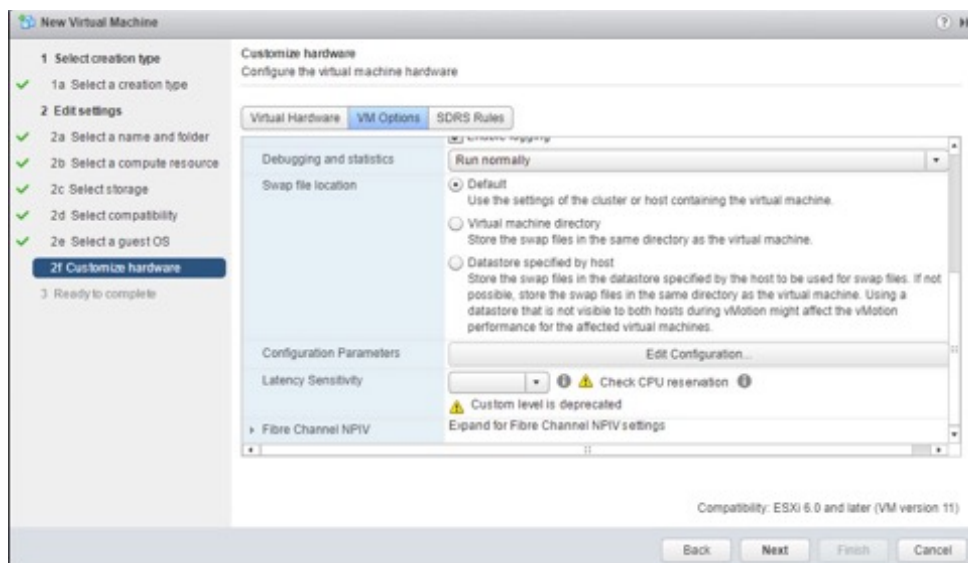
New Virtual Machine

1 Select creation type
1a Select a creation type
2 Edit settings
2a Select a name and folder
2b Select a compute resource
2c Select storage
2d Select compatibility
2e Select a guest OS
2f Customize hardware
3 Ready to complete

Customize hardware
Configure the virtual machine hardware

Virtual Hardware | VM Options | SDRS Rules

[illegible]

| | |
|---|---|
| Debugging and statistics | Run normally |
| Swap file location | Default<br>Use the settings of the cluster or host containing the virtual machine.<br>Virtual machine directory<br>Store the swap files in the same directory as the virtual machine.<br>Datastore specified by host<br>Store the swap files in the datastore specified by the host to be used for swap files. If not possible, store the swap files in the same directory as the virtual machine. Using a datastore that is not visible to both hosts during vMotion might affect the vMotion performance for the affected virtual machines. |
| Configuration Parameters | Edit Configuration... |
| Latency Sensitivity | Check CPU reservation<br>Custom level is deprecated |
| Fibre Channel NPIV | Expand for Fibre Channel NPIV settings |

Compatibility: ESXi 6.0 and later (VM version 11)

Back | Next | Finish | Cancel